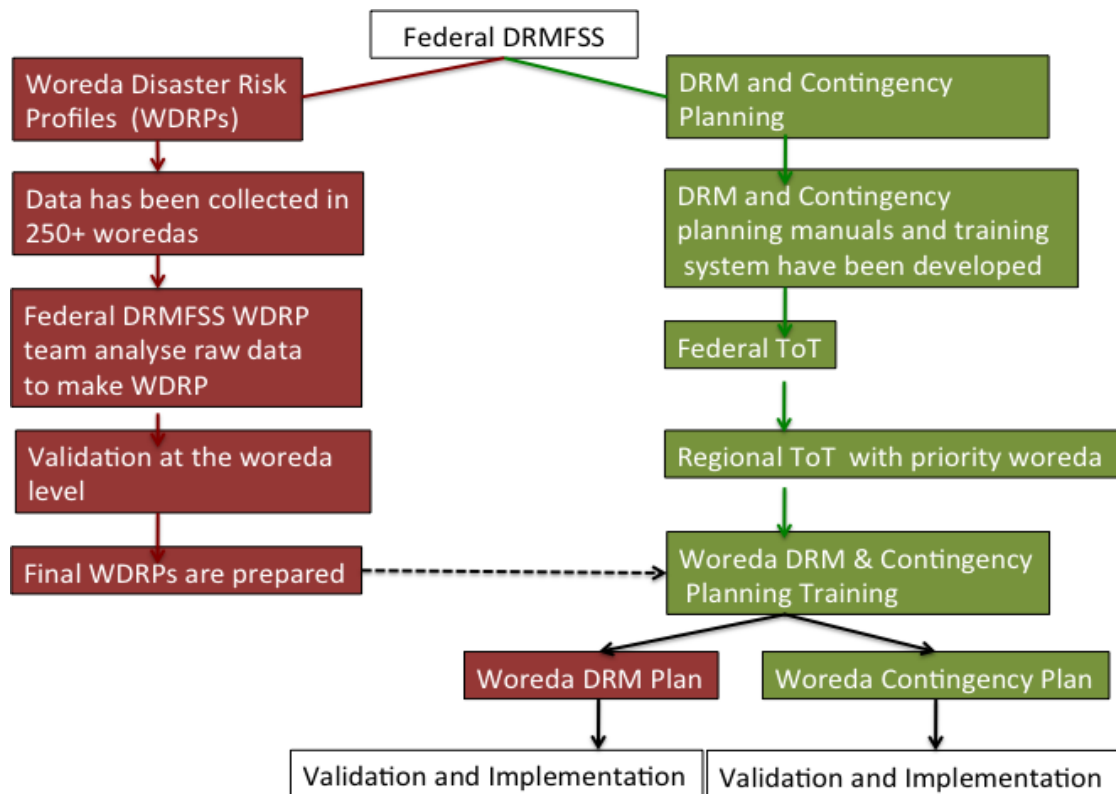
Federal DRMFSS

Woreda Disaster Risk Profiles (WDRPs)

Data has been collected in 250+ woredas

Federal DRMFSS WDRP team analyse raw data to make WDRP

Validation at the woreda level

Final WDRPs are prepared

DRM and Contingency Planning

DRM and Contingency planning manuals and training system have been developed

Federal ToT

Regional ToT with priority woreda

Woreda DRM & Contingency Planning Training

Woreda DRM Plan

Woreda Contingency Plan

Validation and Implementation

Validation and Implementation